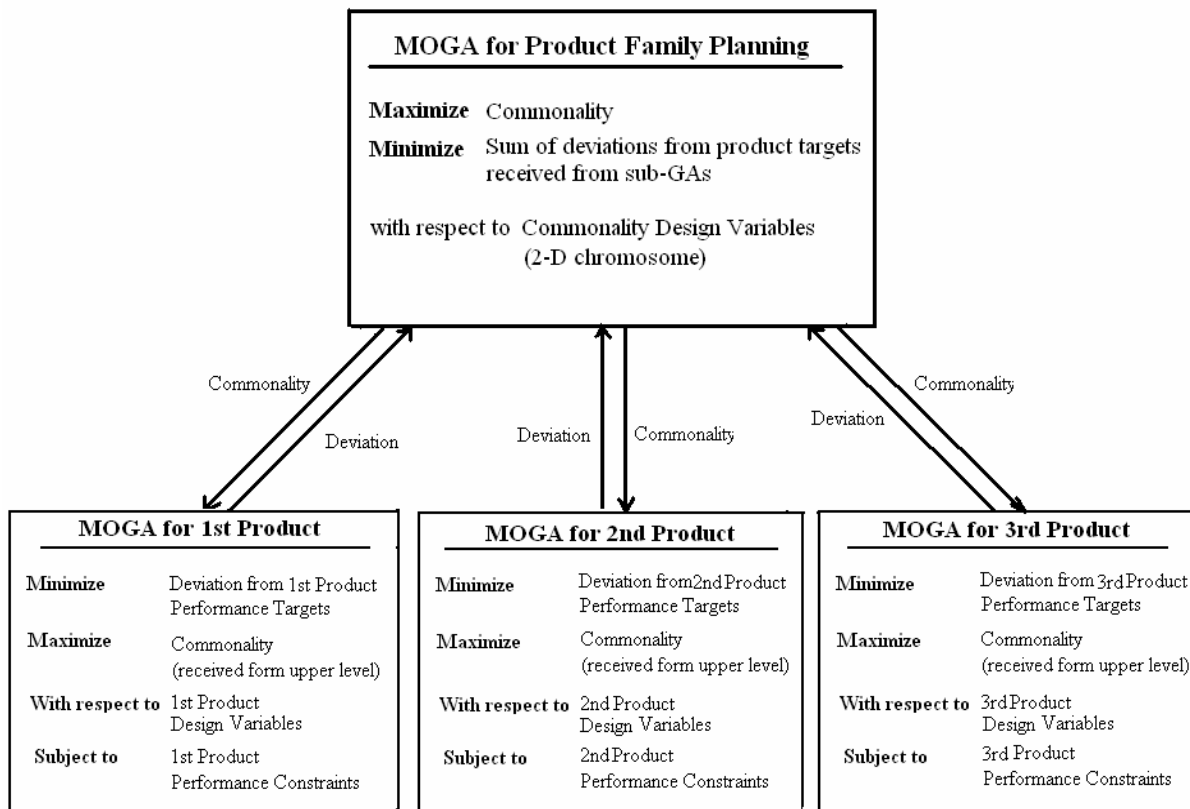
MOGA for Product Family Planning

Maximize Commonality
Minimize Sum of deviations from product targets received from sub-GAs

with respect to Commonality Design Variables (2-D chromosome)

Commonality

Deviation

Deviation

Commonality

Deviation

Commonality

MOGA for 1st Product

Minimize Deviation from 1st Product Performance Targets
Maximize Commonality (received form upper level)
With respect to 1st Product Design Variables
Subject to 1st Product Performance Constraints

MOGA for 2nd Product

Minimize Deviation from2nd Product Performance Targets
Maximize Commonality (received form upper level)
With respect to 2nd Product Design Variables
Subject to 2nd Product Performance Constraints

MOGA for 3rd Product

Minimize Deviation from 3rd Product Performance Targets
Maximize Commonality (received form upper level)
With respect to 3rd Product Design Variables
Subject to 3rd Product Performance Constraints